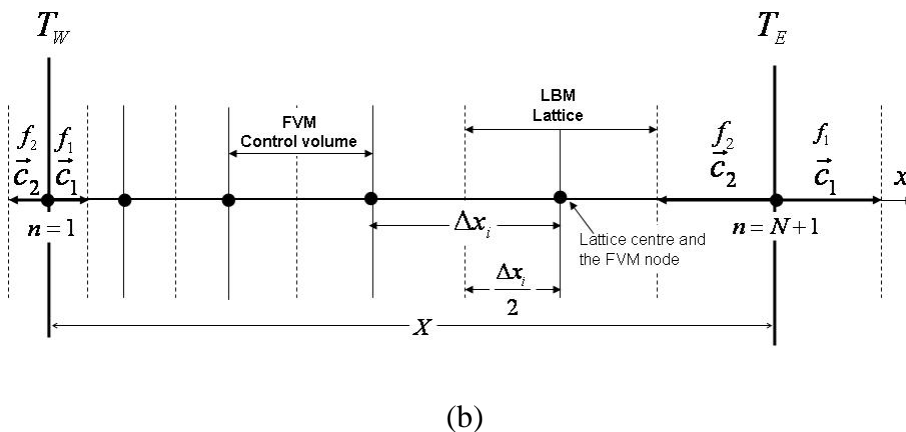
$T_W$

$T_E$

LBM Lattice

FVM Control volume

$f_2$ $f_1$

$\vec{c}_2$ $\vec{c}_1$

$f_2$ $f_1$

$\vec{c}_2$ $\vec{c}_1$

$x$

$n=1$

$\Delta x_i$

Lattice centre and the FVM node

$n = N+1$

$\frac{\Delta x_i}{2}$

$X$

(b)